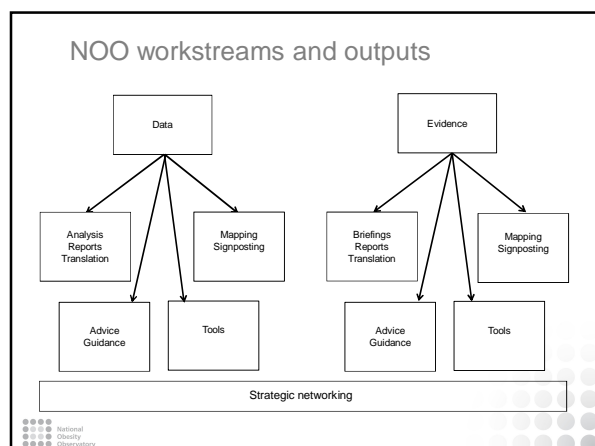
NOO workstreams and outputs

Data

Analysis
Reports
Translation

Mapping
Signposting

Advice
Guidance

Tools

Evidence

Briefings
Reports
Translation

Mapping
Signposting

Advice
Guidance

Tools

Strategic networking

National
Obesity
Observatory